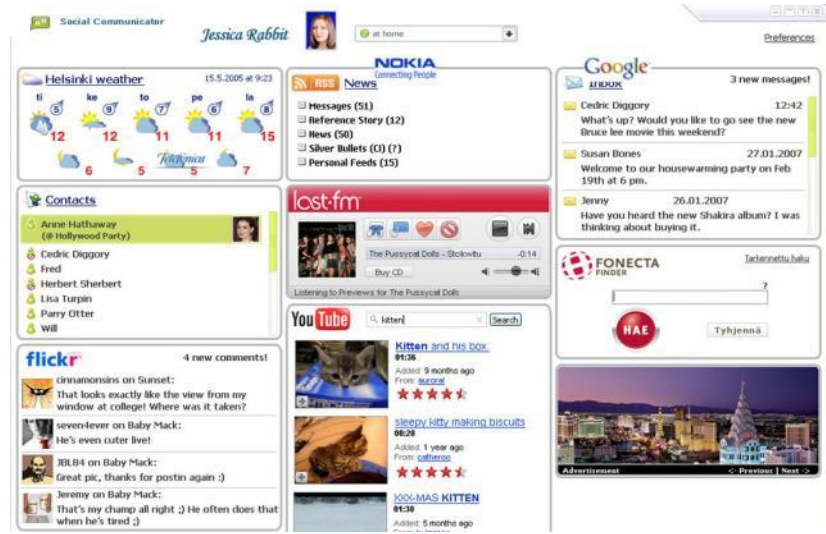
Social Communicator

Jessica Rabbit

at home

Preferences

NOKIA
Connecting People

Helsinki weather 15.5.2005 at 9:23

ti 5 12
ke 9 12
to 7 11
pe 6 11
la 8 15

6 5 5 7

Foreca

RSS News

Messages (51)
Reference Story (12)
News (50)
Silver Bullets (CI) (?)
Personal Feeds (15)

Google

Inbox 3 new messages!

Cedric Diggory 12:42
What's up? Would you like to go see the new Bruce lee movie this weekend?

Susan Bones 27.01.2007
Welcome to our housewarming party on Feb 19th at 6 pm.

Jenny 26.01.2007
Have you heard the new Shakira album? I was thinking about buying it.

Contacts

Anne Hathaway
(@ Hollywood Party)
Cedric Diggory
Fred
Herbert Sherbert
Lisa Turpin
Parry Otter
Will

last.fm

The Pussycat Dolls - Stickwitu -0:14

Buy CD

Listening to Previews for The Pussycat Dolls

FONECTA FINDER

Tarkennettu haku

?

HAE

Tyhjennä

flickr 4 new comments!

cinnamonsins on Sunset:
That looks exactly like the view from my window at college! Where was it taken?

seven4ever on Baby Mack:
He's even cuter live!

JBL84 on Baby Mack:
Great pic, thanks for postin again :)

Jeremy on Baby Mack:
That's my champ all right ;) He often does that when he's tired ;)

YouTube

kitten

Search

Kitten and his box.
01:36
Added: 9 months ago
From: suroral

sleepy kitty making biscuits
00:28
Added: 1 year ago
From: catheroo

XXX-MAS KITTEN
01:38
Added: 5 months ago

Advertisement

< Previous | Next >